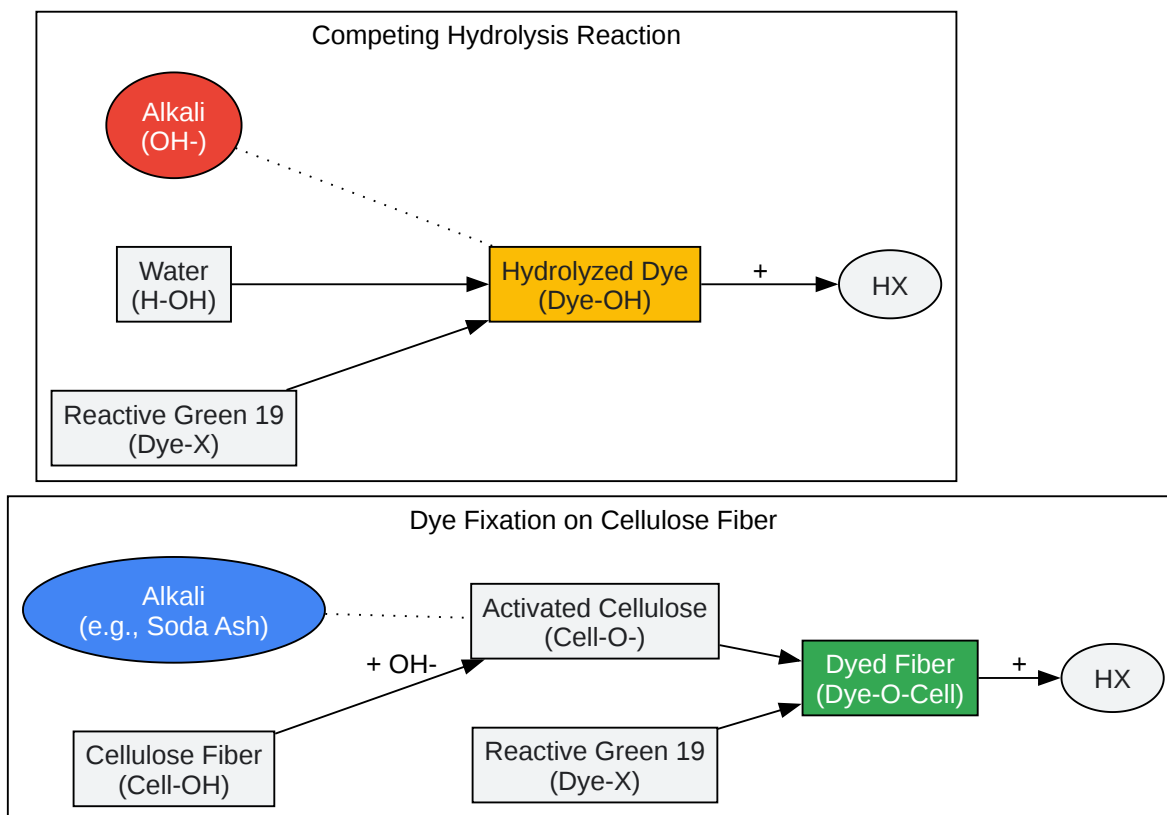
Competing Hydrolysis Reaction

Alkali
(OH-)

Water
(H-OH)

Hydrolyzed Dye
(Dye-OH)

+

HX

Reactive Green 19
(Dye-X)

Dye Fixation on Cellulose Fiber

Alkali
(e.g., Soda Ash)

Activated Cellulose
(Cell-O-)

+ OH-

Dyed Fiber
(Dye-O-Cell)

+

HX

Cellulose Fiber
(Cell-OH)

Reactive Green 19
(Dye-X)